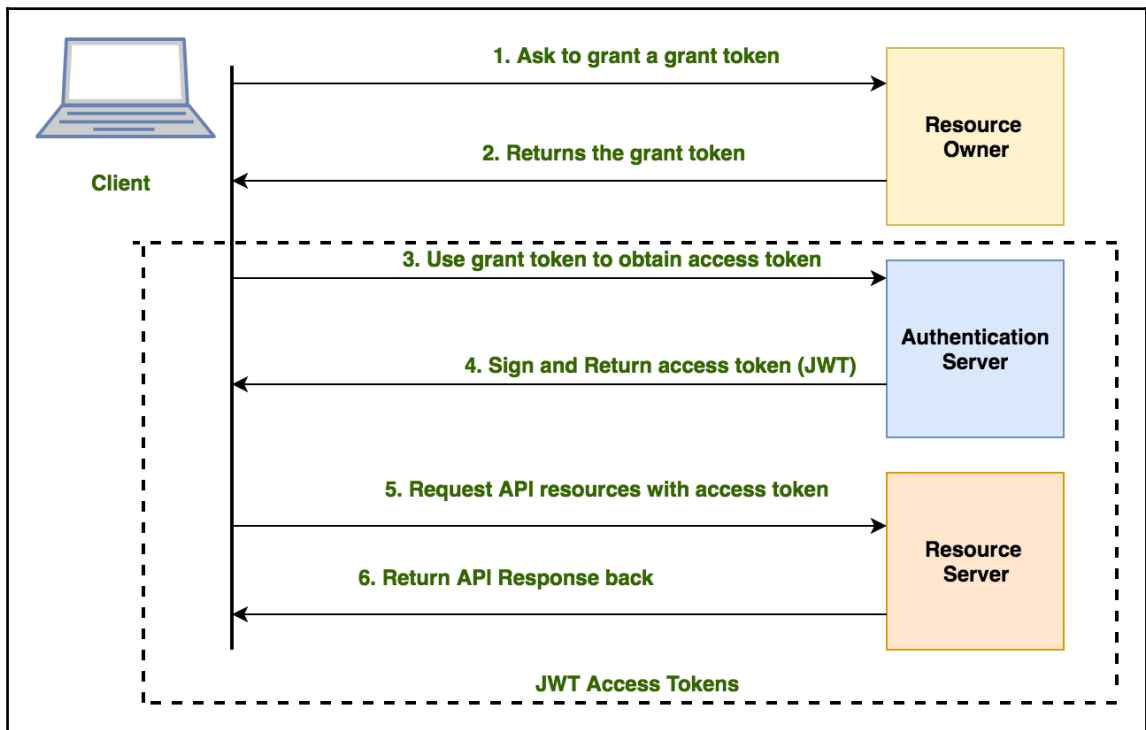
Client

1. Ask to grant a grant token

Resource Owner

2. Returns the grant token

3. Use grant token to obtain access token

Authentication Server

4. Sign and Return access token (JWT)

5. Request API resources with access token

Resource Server

6. Return API Response back

JWT Access Tokens